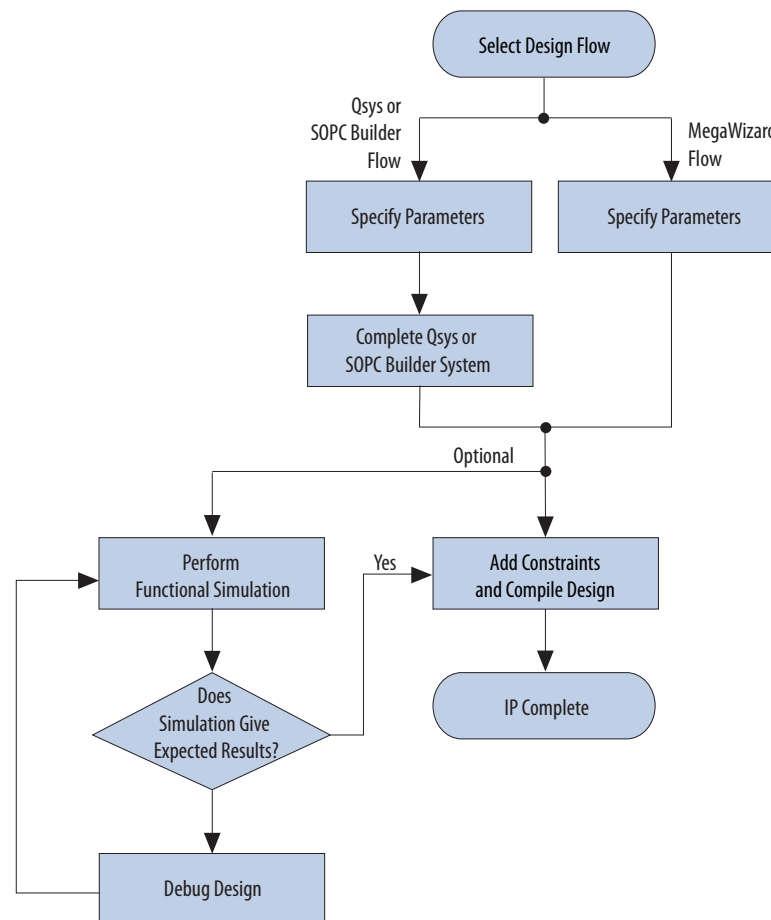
Select Design Flow

Qsys or SOPC Builder Flow

MegaWizard Flow

Specify Parameters

Specify Parameters

Complete Qsys or SOPC Builder System

Optional

Perform Functional Simulation

Yes

Add Constraints and Compile Design

Does Simulation Give Expected Results?

IP Complete

Debug Design